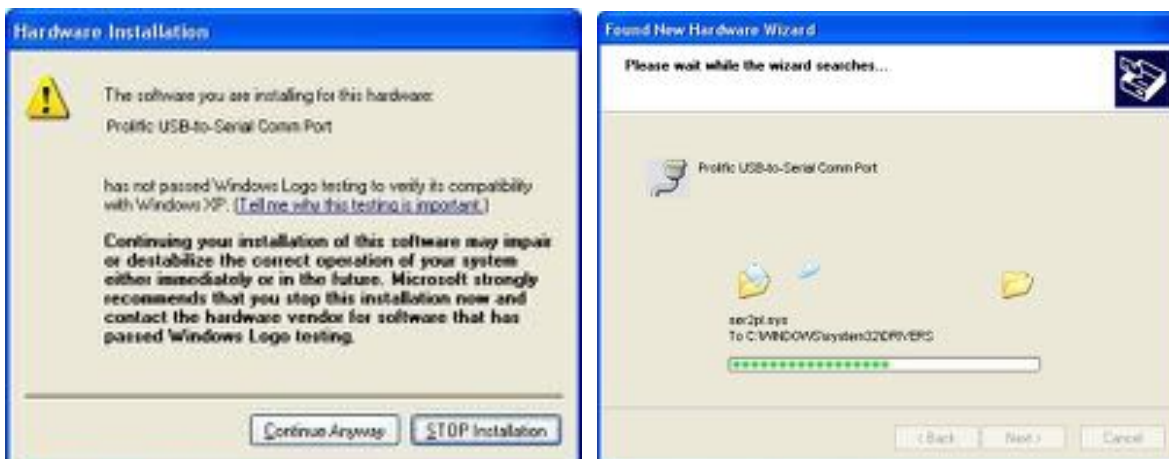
Hardware Installation

The software you are installing for this hardware:

Prolific USB-to-Serial Comm Port

has not passed Windows Logo testing to verify its compatibility with Windows XP. (Tell me why this testing is important.)

Continuing your installation of this software may impair or destabilize the correct operation of your system either immediately or in the future. Microsoft strongly recommends that you stop this installation now and contact the hardware vendor for software that has passed Windows Logo testing.

Continue Anyway

STOP Installation

Found New Hardware Wizard

Please wait while the wizard searches...

Prolific USB-to-Serial Comm Port

ser2pl.sys
To C:\WINDOWS\system32\DRIVERS

< Back

Next >

Cancel